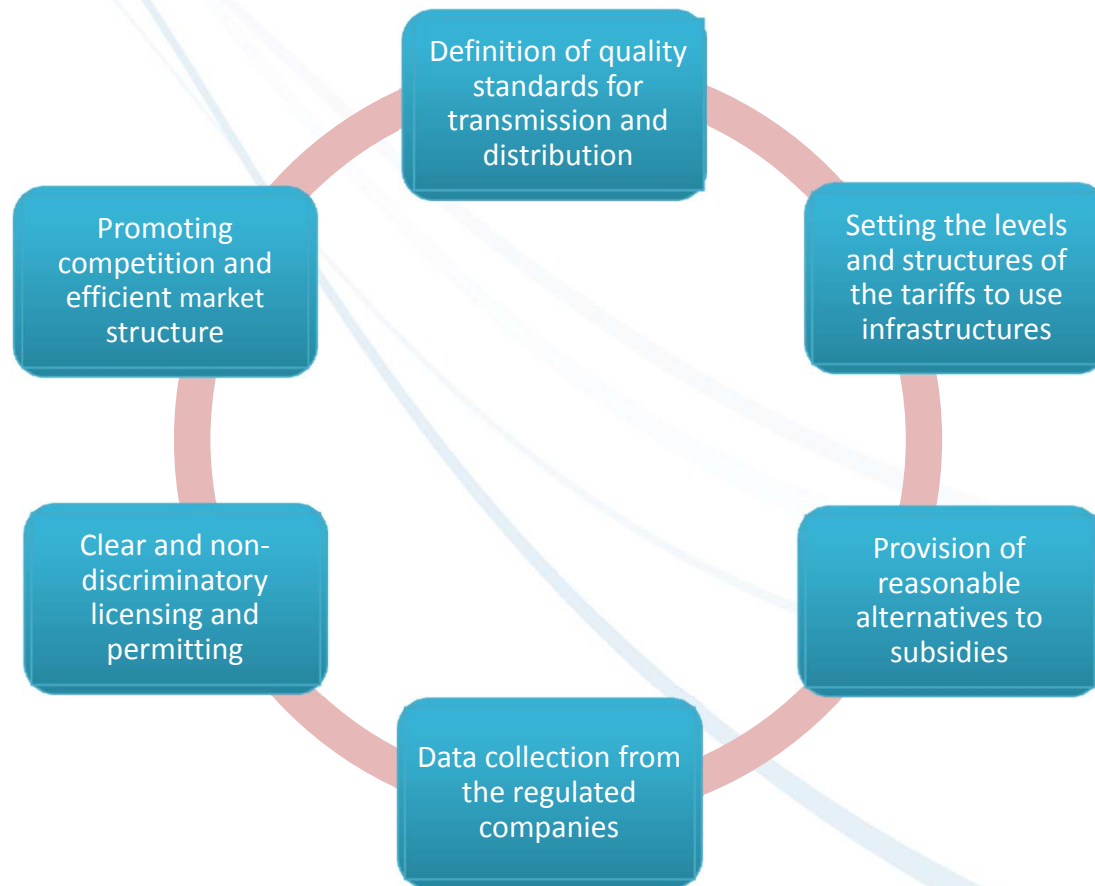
Definition of quality standards for transmission and distribution

Setting the levels and structures of the tariffs to use infrastructures

Provision of reasonable alternatives to subsidies

Data collection from the regulated companies

Clear and non-discriminatory licensing and permitting

Promoting competition and efficient market structure